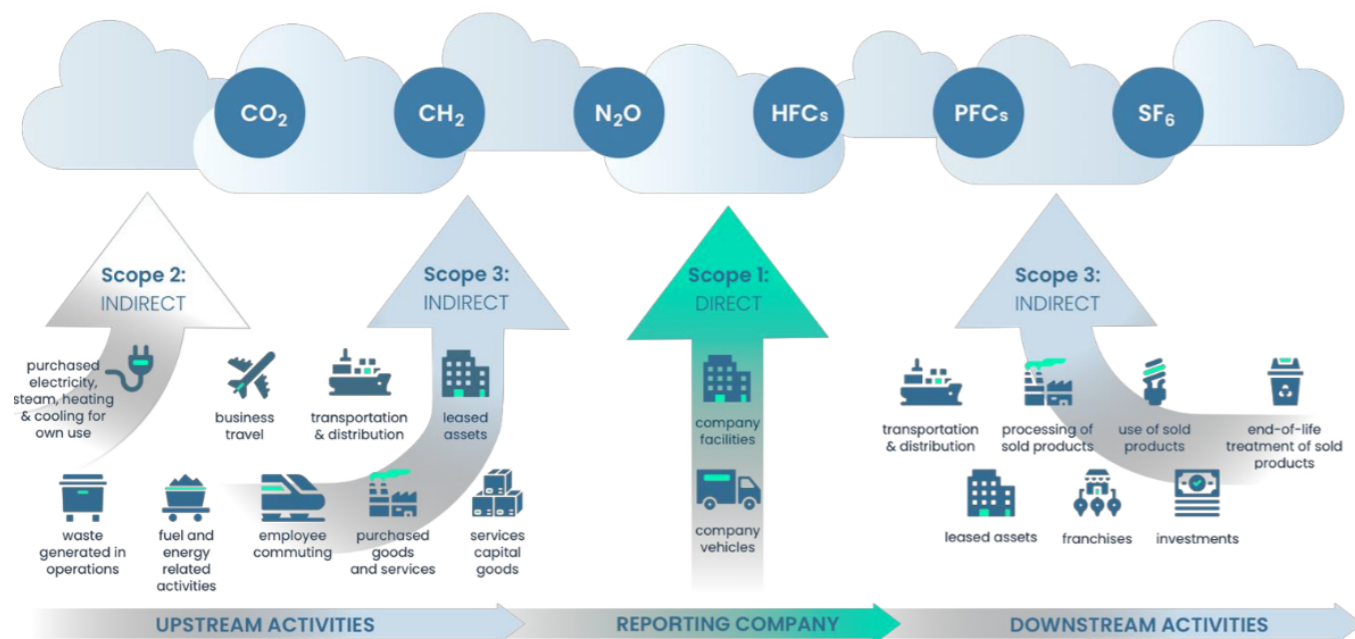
$CO_2$ $CH_2$ $N_2O$ HFCs PFCs $SF_6$

Scope 2: INDIRECT

Scope 3: INDIRECT

Scope 1: DIRECT

Scope 3: INDIRECT

purchased electricity, steam, heating & cooling for own use

business travel

transportation & distribution

leased assets

waste generated in operations

fuel and energy related activities

employee commuting

purchased goods and services

services capital goods

company facilities

company vehicles

transportation & distribution

processing of sold products

use of sold products

end-of-life treatment of sold products

leased assets

franchises

investments

UPSTREAM ACTIVITIES

REPORTING COMPANY

DOWNSTREAM ACTIVITIES